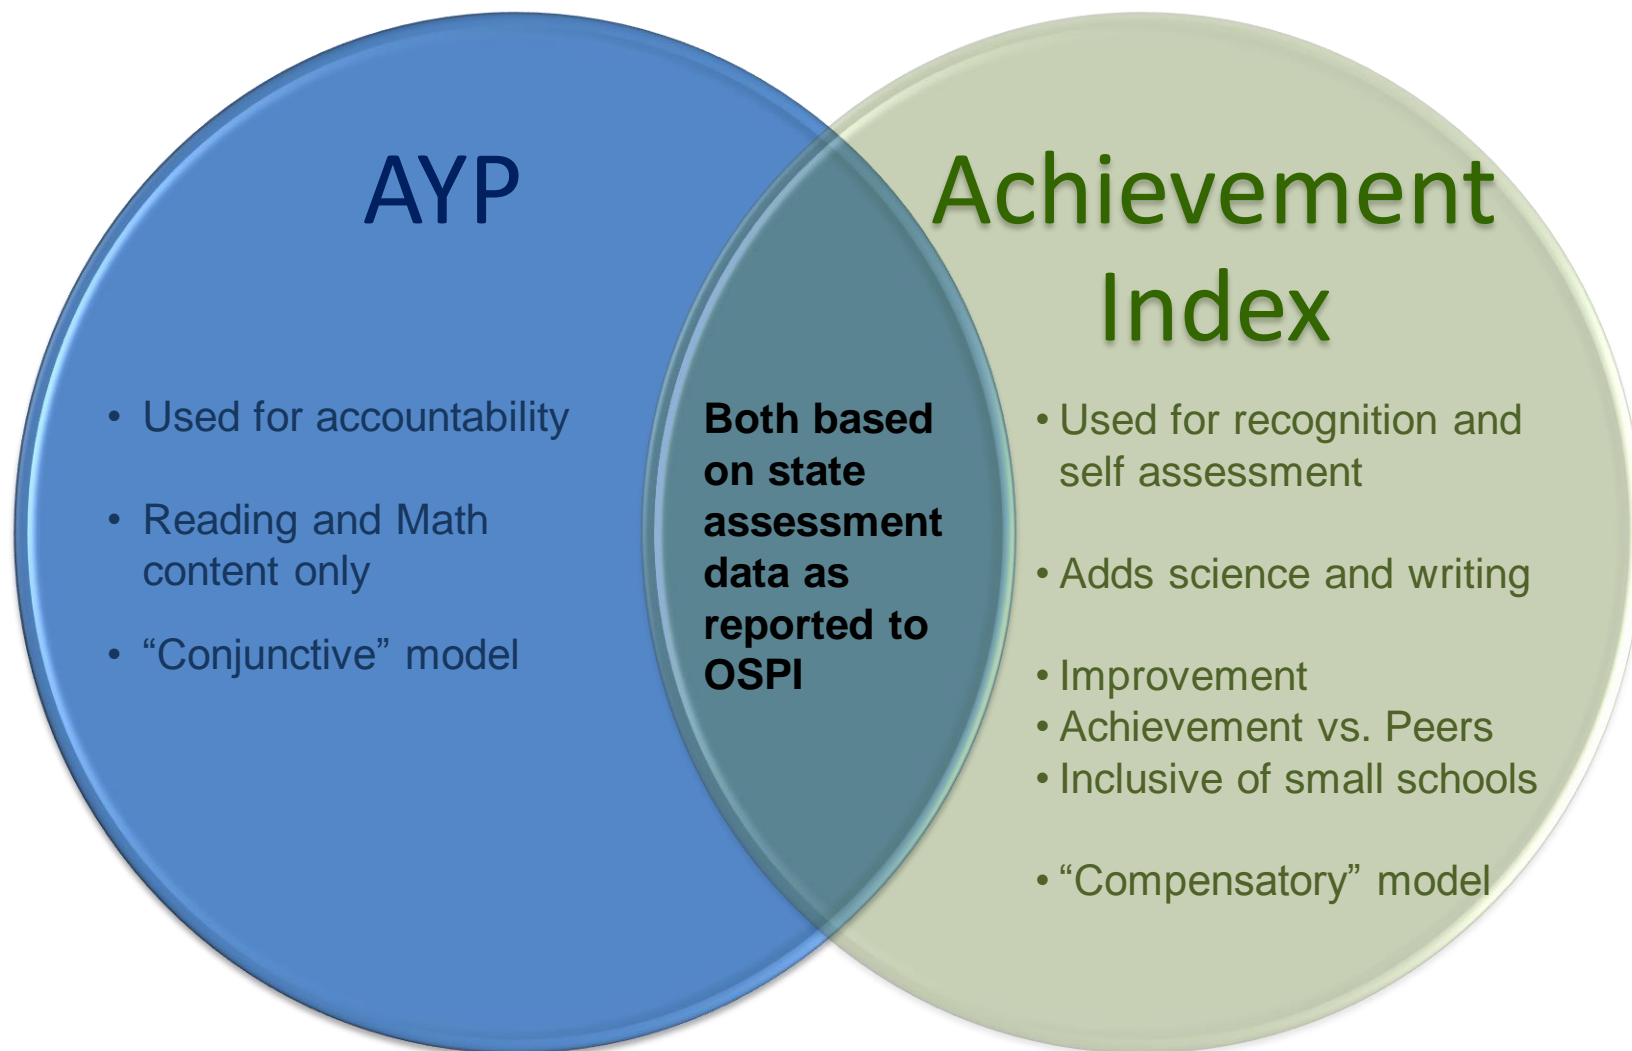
AYP

• Used for accountability

• Reading and Math content only

• “Conjunctive” model

Both based on state assessment data as reported to OSPI

Achievement Index

• Used for recognition and self assessment

• Adds science and writing

• Improvement
• Achievement vs. Peers
• Inclusive of small schools

• “Compensatory” model